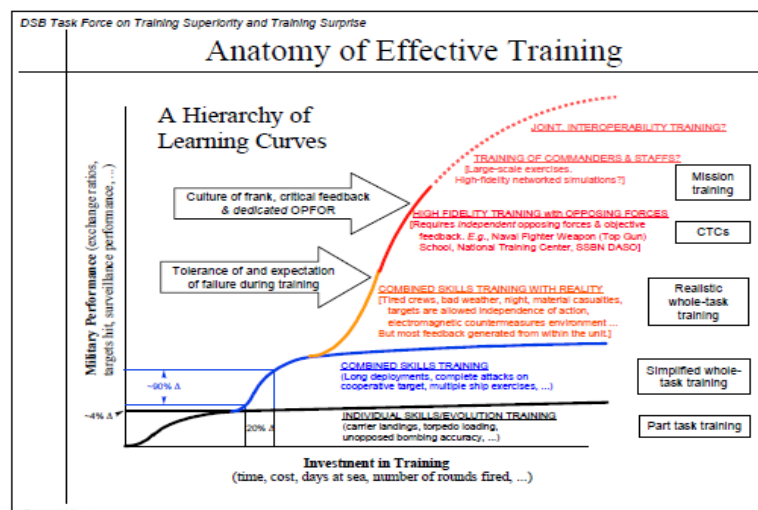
DSB Task Force on Training Superiority and Training Surprise

Anatomy of Effective Training

A Hierarchy of Learning Curves

Military Performance (exchange ratios, targets hit, surveillance performance, ...)

JOINT, INTEROPERABILITY TRAINING?

TRAINING OF COMMANDERS & STAFFS? [Large-scale exercises. High-fidelity networked simulations?]

Mission training

Culture of frank, critical feedback & dedicated OPFOR

HIGH FIDELITY TRAINING with OPPOSING FORCES [Requires independent opposing forces & objective feedback. E.g., Naval Fighter Weapon (Top Gun) School, National Training Center, SSBN DASO]

CTCs

Tolerance of and expectation of failure during training

COMBINED SKILLS TRAINING WITH REALITY [Tired crews, bad weather, night, material casualties, targets are allowed independence of action, electromagnetic countermeasures environment ... But most feedback generated from within the unit.]

Realistic whole-task training

COMBINED SKILLS TRAINING (Long deployments, complete attacks on cooperative target, multiple ship exercises, ...)

Simplified whole-task training

~90% Δ

~4% Δ

20% Δ

INDIVIDUAL SKILLS/EVOLUTION TRAINING (carrier landings, torpedo loading, unopposed bombing accuracy, ...)

Part task training

Investment in Training (time, cost, days at sea, number of rounds fired, ...)